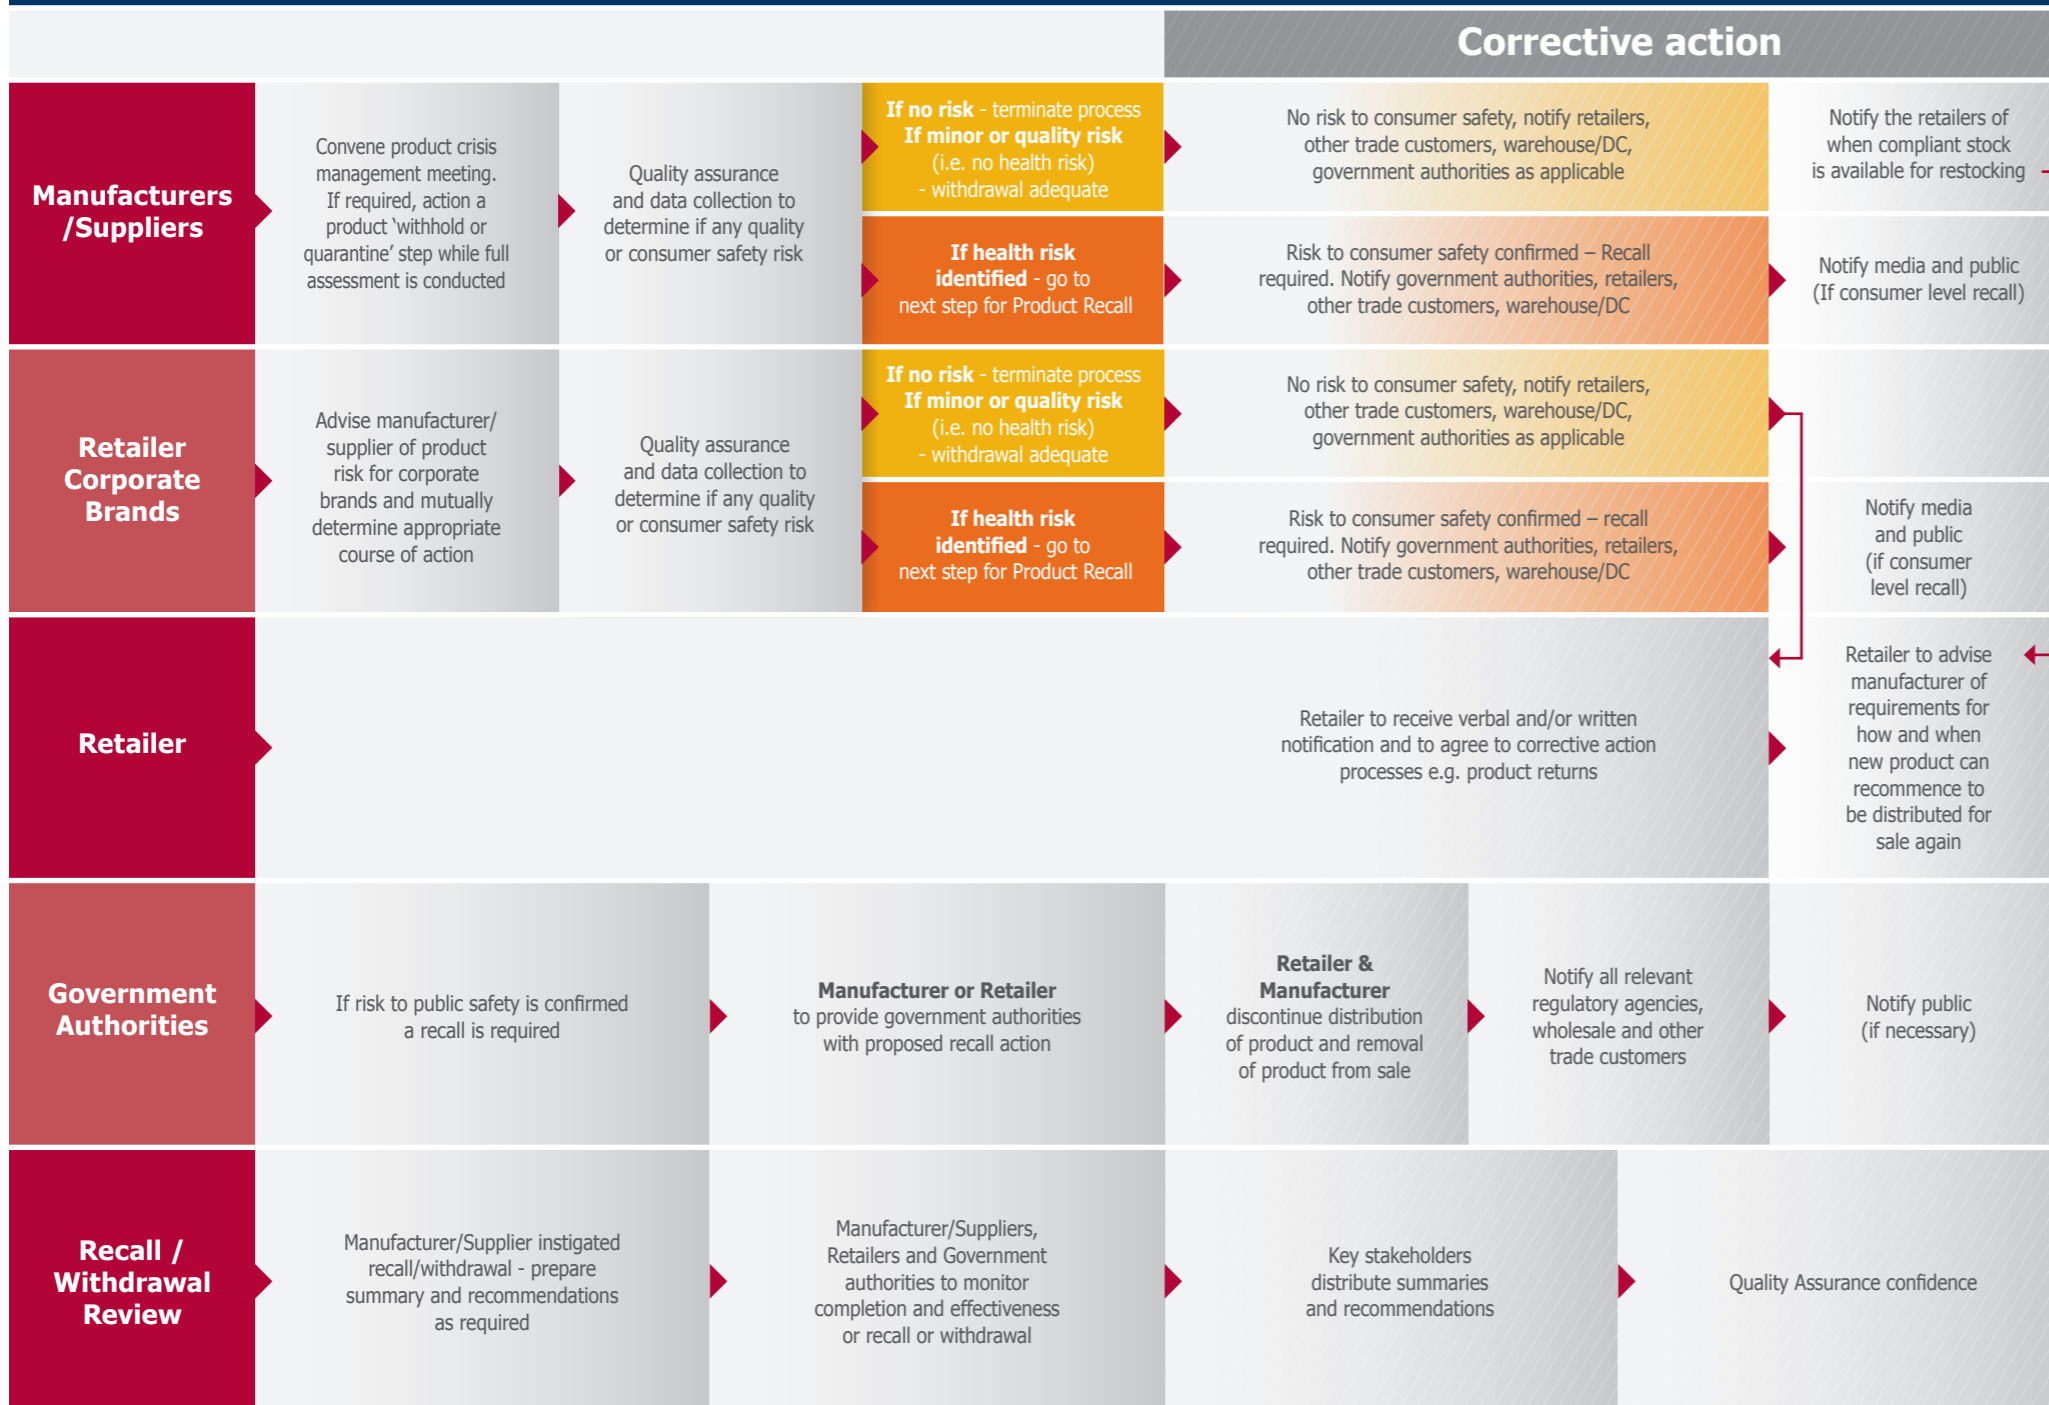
Corrective action

Manufacturers /Suppliers

Convene product crisis management meeting. If required, action a product 'withhold or quarantine' step while full assessment is conducted

Quality assurance and data collection to determine if any quality or consumer safety risk

If no risk - terminate process
If minor or quality risk (i.e. no health risk) - withdrawal adequate

No risk to consumer safety, notify retailers, other trade customers, warehouse/DC, government authorities as applicable

Notify the retailers of when compliant stock is available for restocking

If health risk identified - go to next step for Product Recall

Risk to consumer safety confirmed – Recall required. Notify government authorities, retailers, other trade customers, warehouse/DC

Notify media and public (If consumer level recall)

Retailer Corporate Brands

Advise manufacturer/ supplier of product risk for corporate brands and mutually determine appropriate course of action

Quality assurance and data collection to determine if any quality or consumer safety risk

If no risk - terminate process
If minor or quality risk (i.e. no health risk) - withdrawal adequate

No risk to consumer safety, notify retailers, other trade customers, warehouse/DC, government authorities as applicable

If health risk identified - go to next step for Product Recall

Risk to consumer safety confirmed – recall required. Notify government authorities, retailers, other trade customers, warehouse/DC

Notify media and public (if consumer level recall)

Retailer

Retailer to receive verbal and/or written notification and to agree to corrective action processes e.g. product returns

Retailer to advise manufacturer of requirements for how and when new product can recommence to be distributed for sale again

Government Authorities

If risk to public safety is confirmed a recall is required

Manufacturer or Retailer to provide government authorities with proposed recall action

Retailer & Manufacturer discontinue distribution of product and removal of product from sale

Notify all relevant regulatory agencies, wholesale and other trade customers

Notify public (if necessary)

Recall / Withdrawal Review

Manufacturer/Supplier instigated recall/withdrawal - prepare summary and recommendations as required

Manufacturer/Suppliers, Retailers and Government authorities to monitor completion and effectiveness or recall or withdrawal

Key stakeholders distribute summaries and recommendations

Quality Assurance confidence